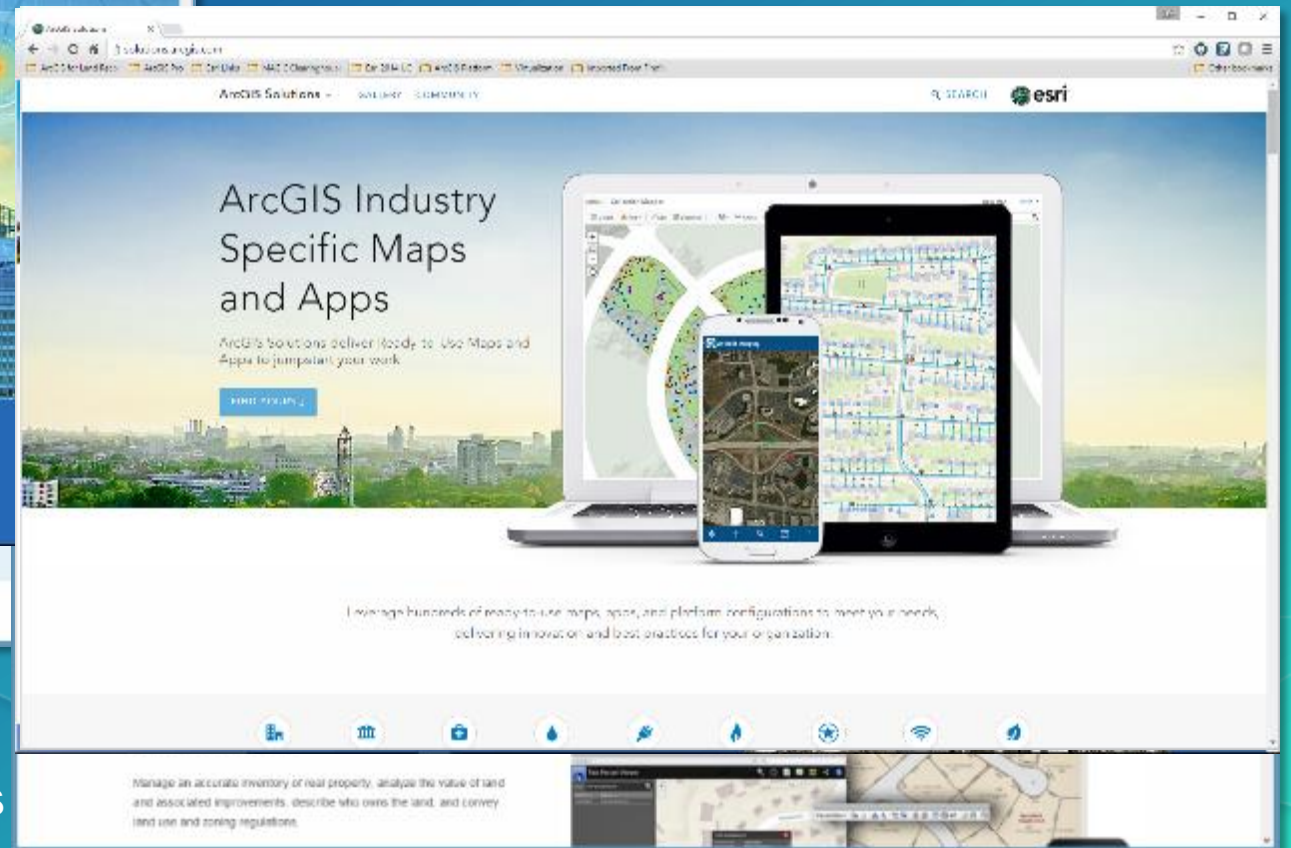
ArcGIS Solutions ×

solutions.arcgis.com

ArcGIS Solutions ⌄ GALLERY COMMUNITY

SEARCH esri

ArcGIS Industry Specific Maps and Apps

ArcGIS Solutions deliver Ready-to-Use Maps and Apps to jumpstart your work.

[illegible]

Leverage hundreds of ready-to-use maps, apps, and platform configurations to meet your needs, delivering innovation and best practices for your organization.

Manage an accurate inventory of real property, analyze the value of land and associated improvements, describe who owns the land, and convey land use and zoning regulations.